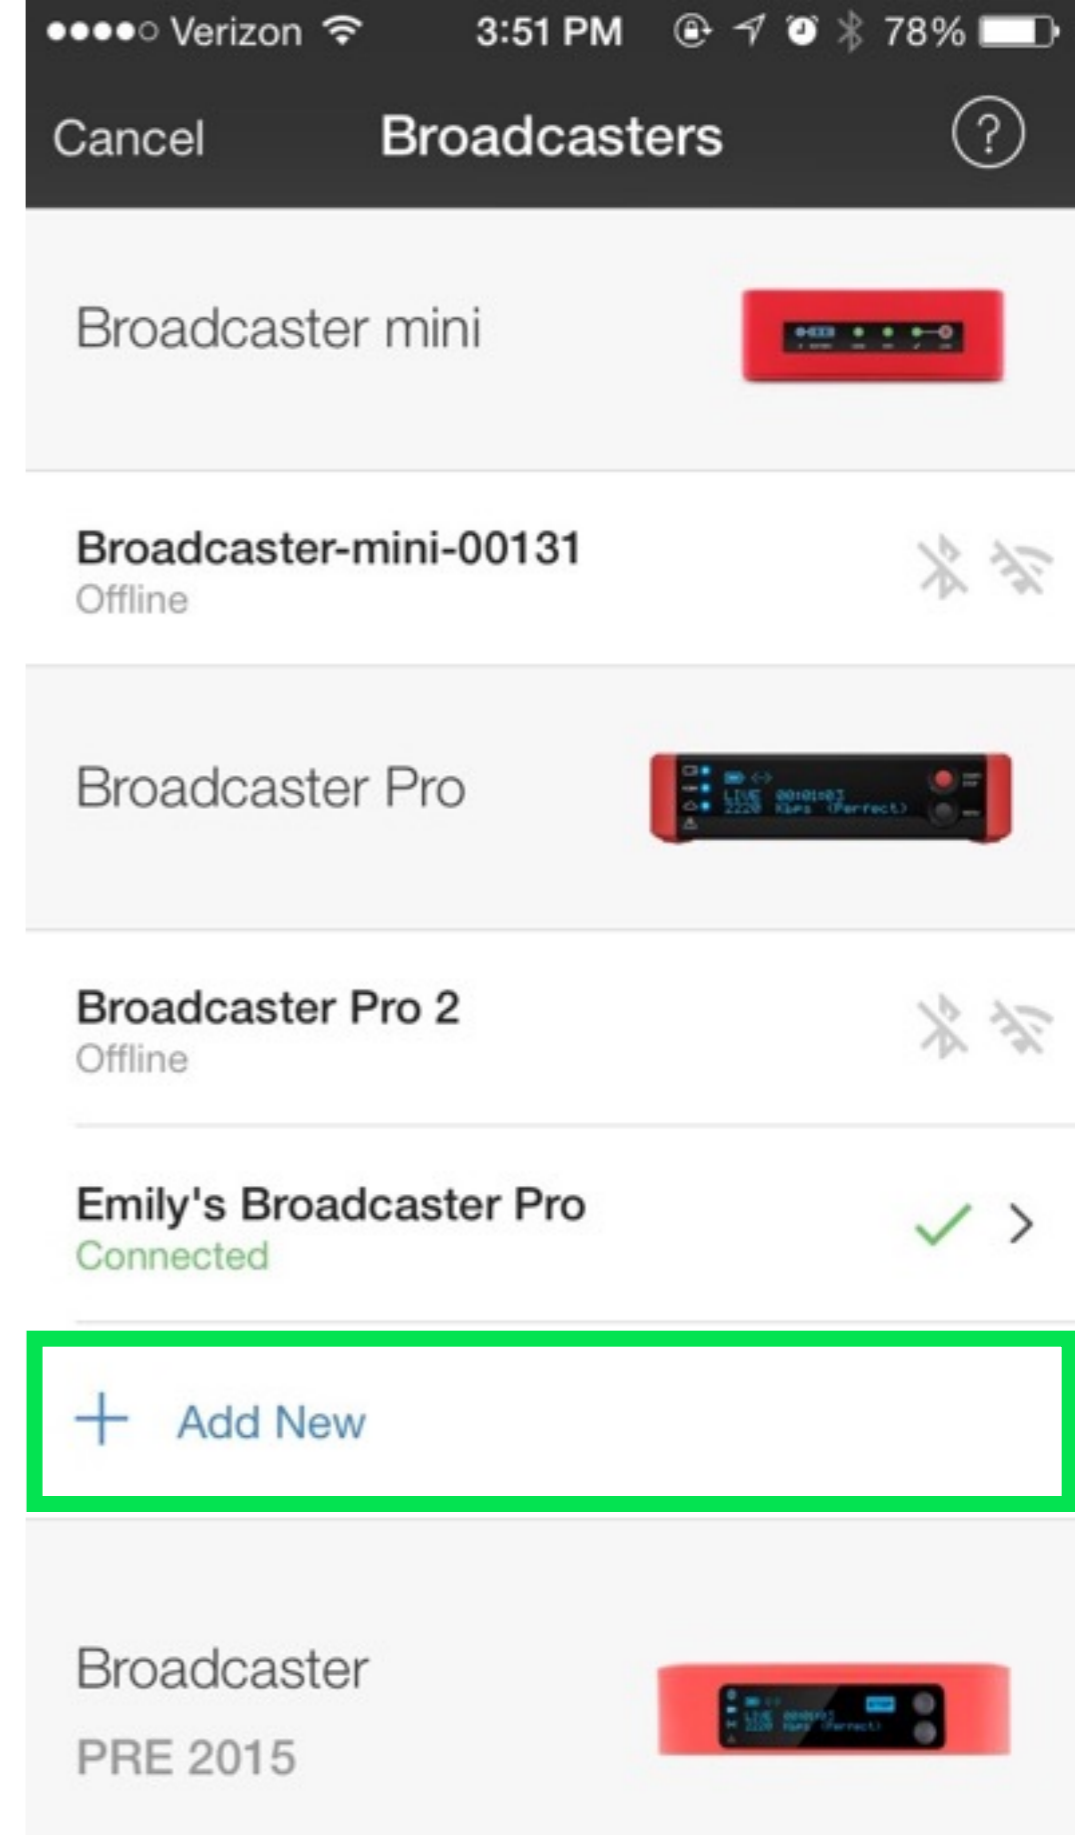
●●●●○ Verizon 3:51 PM 78%

Cancel Broadcasters ?

Broadcaster mini

Broadcaster-mini-00131
Offline

Broadcaster Pro

LIVE 00:01:03
2220 Kbps (Perfect)

Broadcaster Pro 2
Offline

Emily's Broadcaster Pro
Connected

+ Add New

Broadcaster
PRE 2015